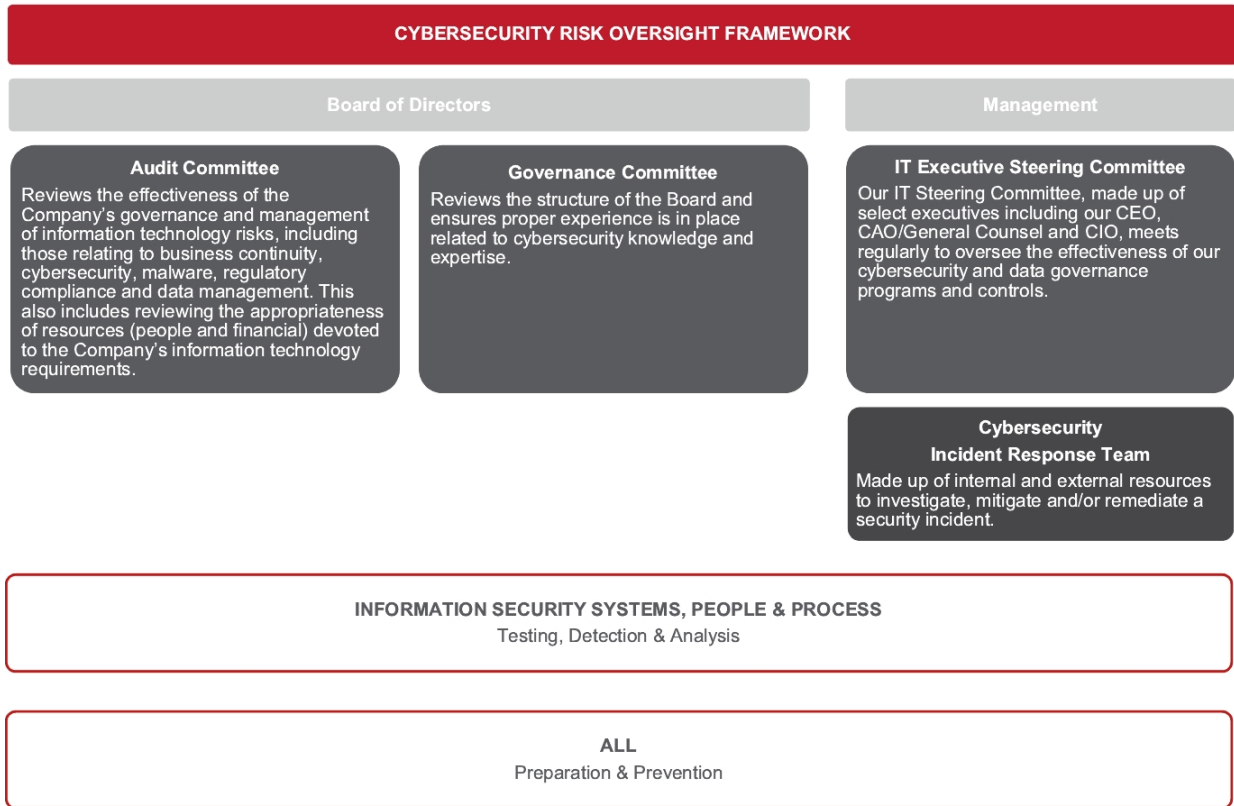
CYBERSECURITY RISK OVERSIGHT FRAMEWORK

Board of Directors

Management

Audit Committee
Reviews the effectiveness of the Company's governance and management of information technology risks, including those relating to business continuity, cybersecurity, malware, regulatory compliance and data management. This also includes reviewing the appropriateness of resources (people and financial) devoted to the Company's information technology requirements.

Governance Committee
Reviews the structure of the Board and ensures proper experience is in place related to cybersecurity knowledge and expertise.

IT Executive Steering Committee
Our IT Steering Committee, made up of select executives including our CEO, CAO/General Counsel and CIO, meets regularly to oversee the effectiveness of our cybersecurity and data governance programs and controls.

Cybersecurity Incident Response Team
Made up of internal and external resources to investigate, mitigate and/or remediate a security incident.

INFORMATION SECURITY SYSTEMS, PEOPLE & PROCESS
Testing, Detection & Analysis

ALL
Preparation & Prevention